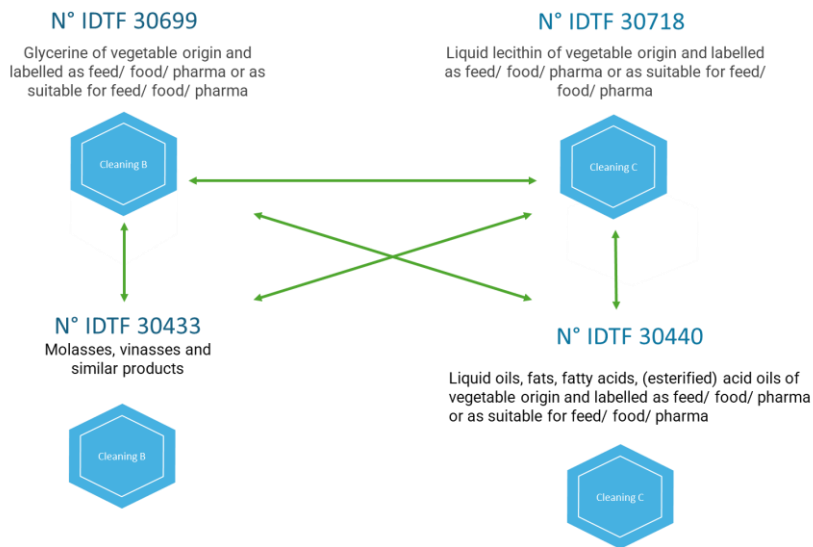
N° IDTF 30699

Glycerine of vegetable origin and labelled as feed/ food/ pharma or as suitable for feed/ food/ pharma

Cleaning B

N° IDTF 30718

Liquid lecithin of vegetable origin and labelled as feed/ food/ pharma or as suitable for feed/ food/ pharma

Cleaning C

N° IDTF 30433

Molasses, vinasses and similar products

Cleaning B

N° IDTF 30440

Liquid oils, fats, fatty acids, (esterified) acid oils of vegetable origin and labelled as feed/ food/ pharma or as suitable for feed/ food/ pharma

Cleaning C